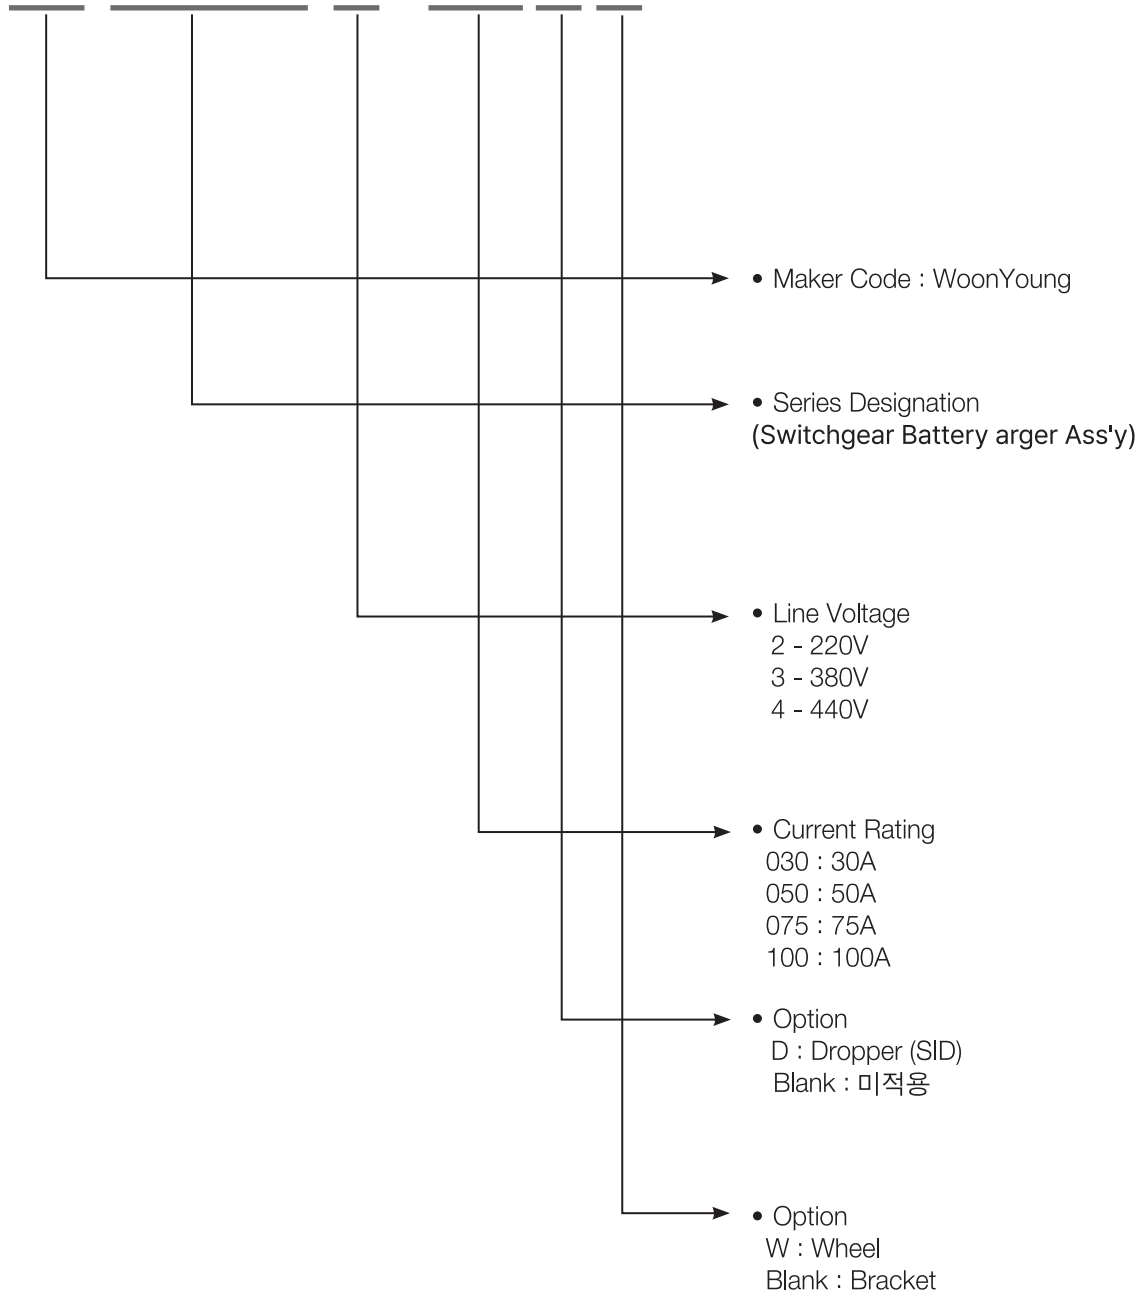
• Maker Code : WoonYoung

• Series Designation
(Switchgear Battery arger Ass'y)

• Line Voltage
2 - 220V
3 - 380V
4 - 440V

• Current Rating
030 : 30A
050 : 50A
075 : 75A
100 : 100A

• Option
D : Dropper (SID)
Blank : 미적용

• Option
W : Wheel
Blank : Bracket